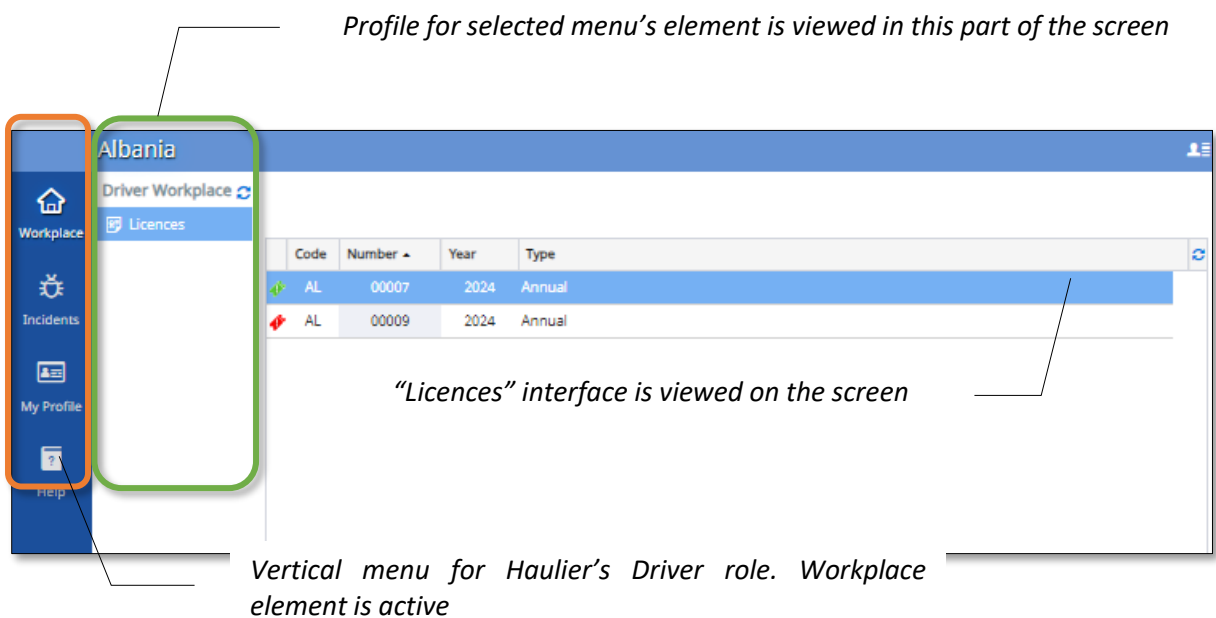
Profile for selected menu's element is viewed in this part of the screen

Albania

Workplace

Incidents

My Profile

Help

Driver Workplace

Licences

| | Code | Number ▲ | Year | Type |
|---|---|---|---|---|
| | AL | 00007 | 2024 | Annual |
| | AL | 00009 | 2024 | Annual |

"Licences" interface is viewed on the screen

Vertical menu for Haulier's Driver role. Workplace element is active